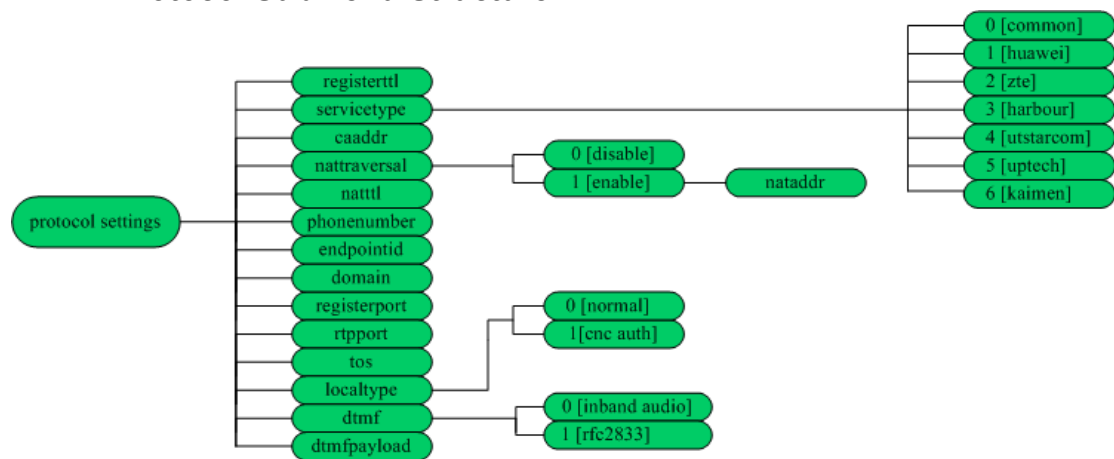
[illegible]

protocol settings

registerttl
servicetype
caaddr
nattraversal
natttl
phonenumber
endpointid
domain
registerport
rtpport
tos
localtype
dtmf
dtmfpayload

0 [common]
1 [huawei]
2 [zte]
3 [harbour]
4 [utstarcom]
5 [uptech]
6 [kaimen]

0 [disable]
1 [enable]
nataddr

0 [normal]
1[cnc auth]

0 [inband audio]
1 [rfc2833]